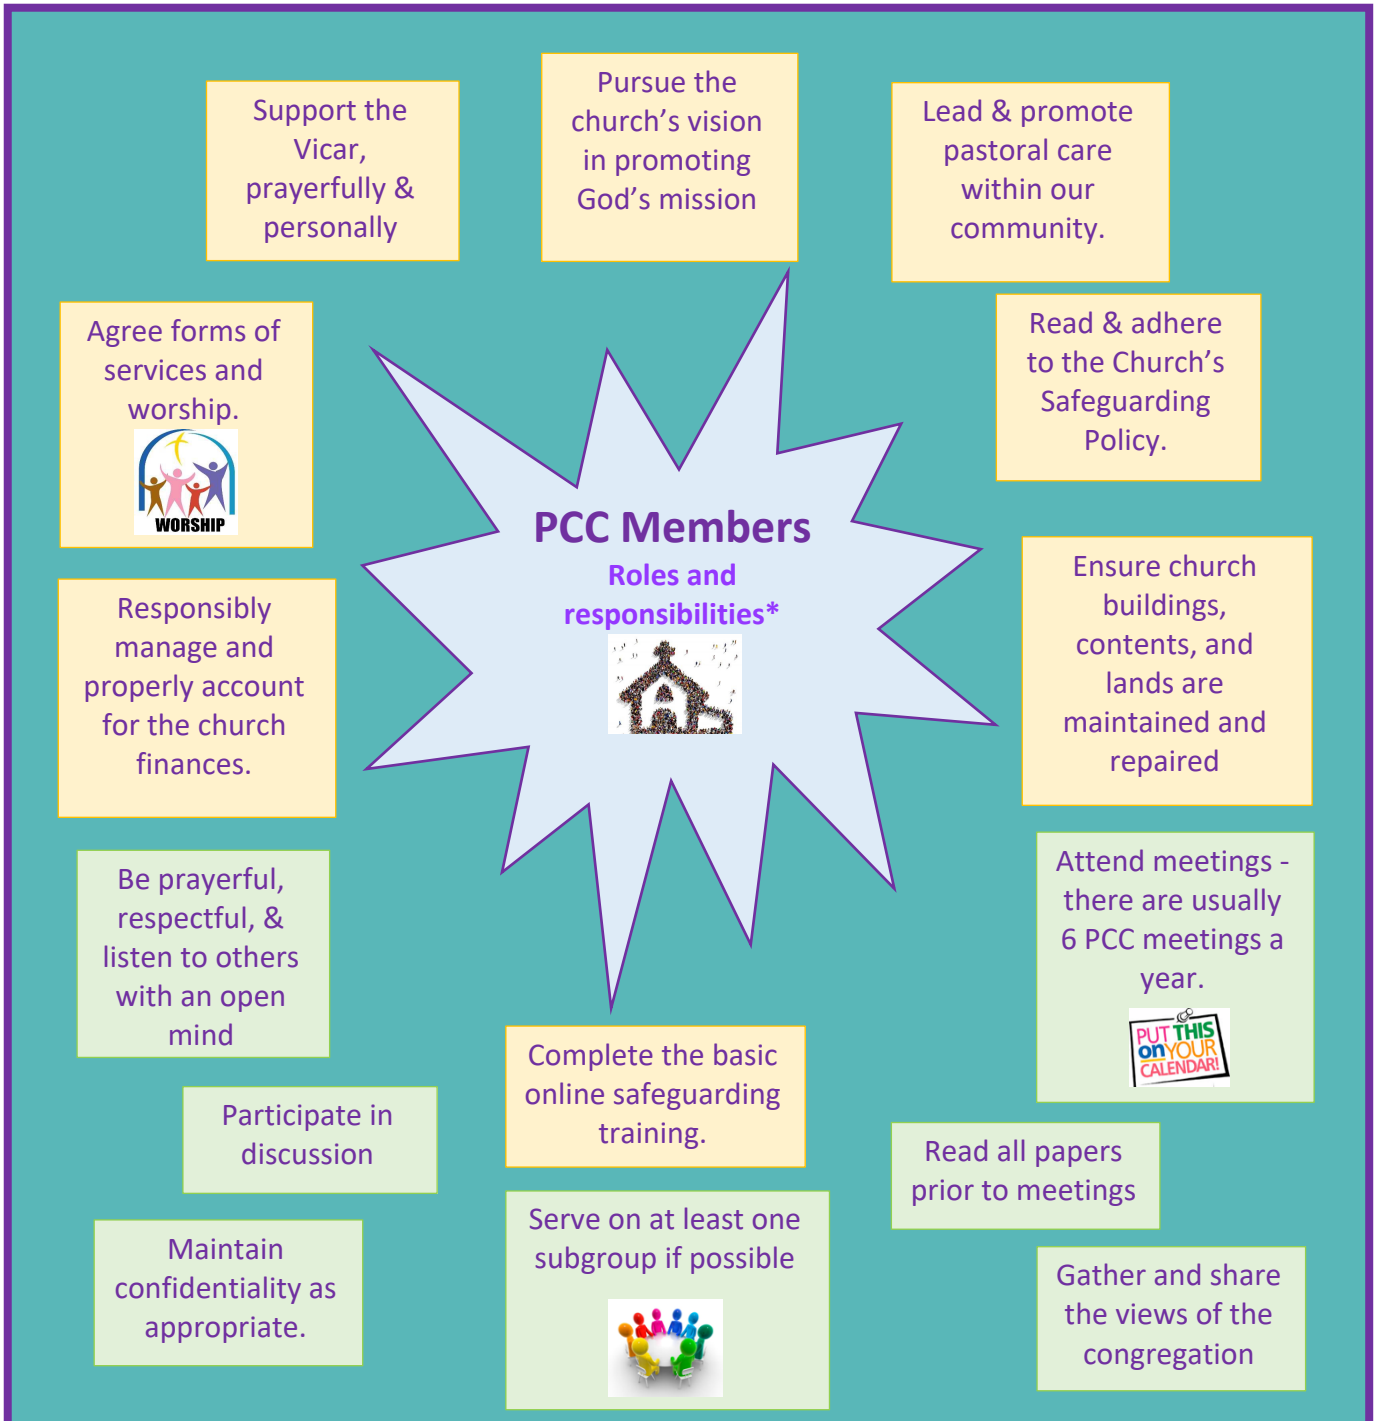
Support the Vicar, prayerfully & personally

Pursue the church's vision in promoting God's mission

Lead & promote pastoral care within our community.

Agree forms of services and worship.

WORSHIP

Read & adhere to the Church's Safeguarding Policy.

PCC Members

Roles and responsibilities*

Responsibly manage and properly account for the church finances.

Ensure church buildings, contents, and lands are maintained and repaired

Be prayerful, respectful, & listen to others with an open mind

Attend meetings - there are usually 6 PCC meetings a year.

PUT THIS on YOUR CALENDAR!

Complete the basic online safeguarding training.

Participate in discussion

Read all papers prior to meetings

Maintain confidentiality as appropriate.

Serve on at least one subgroup if possible

Gather and share the views of the congregation